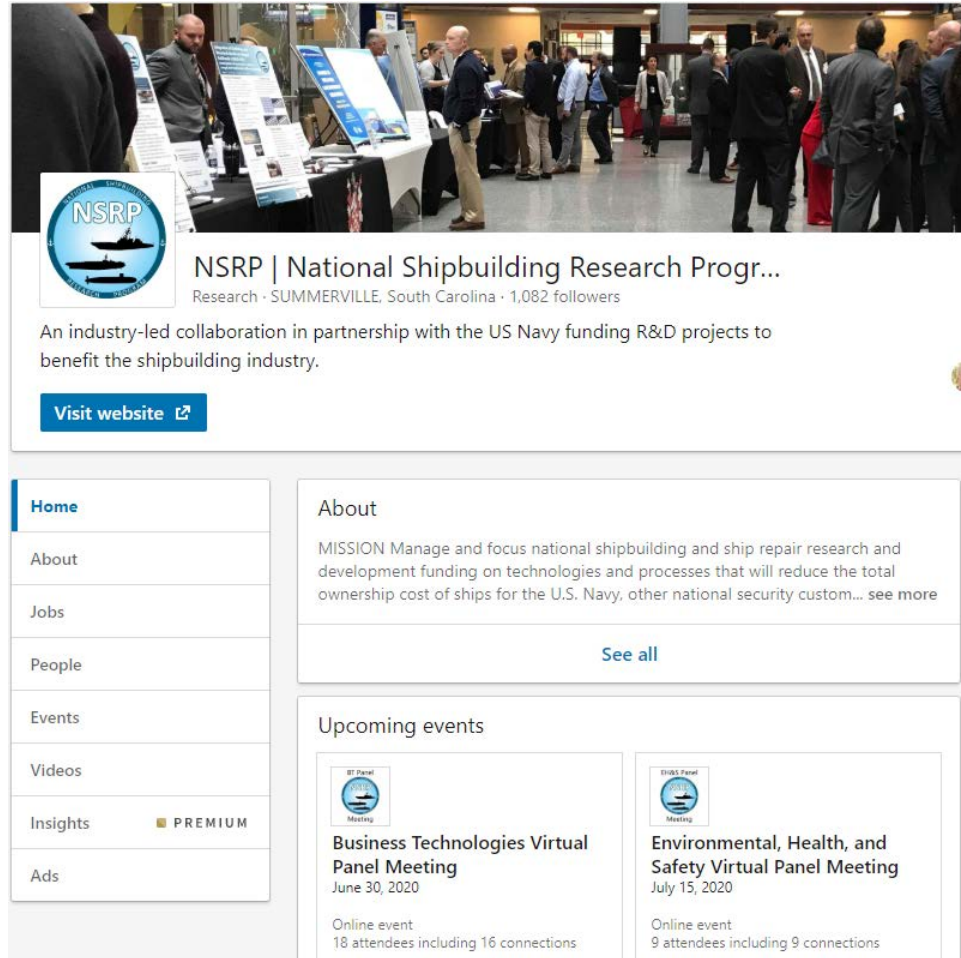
NATIONAL SHIPBUILDING NSRP RESEARCH PROGRAM

NSRP | National Shipbuilding Research Progr...

Research · SUMMERVILLE, South Carolina · 1,082 followers

An industry-led collaboration in partnership with the US Navy funding R&D projects to benefit the shipbuilding industry.

Visit website

Home

About

Jobs

People

Events

Videos

Insights PREMIUM

Ads

About

MISSION Manage and focus national shipbuilding and ship repair research and development funding on technologies and processes that will reduce the total ownership cost of ships for the U.S. Navy, other national security custom... see more

See all

Upcoming events

BT Panel Meeting

Business Technologies Virtual Panel Meeting

June 30, 2020

Online event

18 attendees including 16 connections

EH&S Panel Meeting

Environmental, Health, and Safety Virtual Panel Meeting

July 15, 2020

Online event

9 attendees including 9 connections